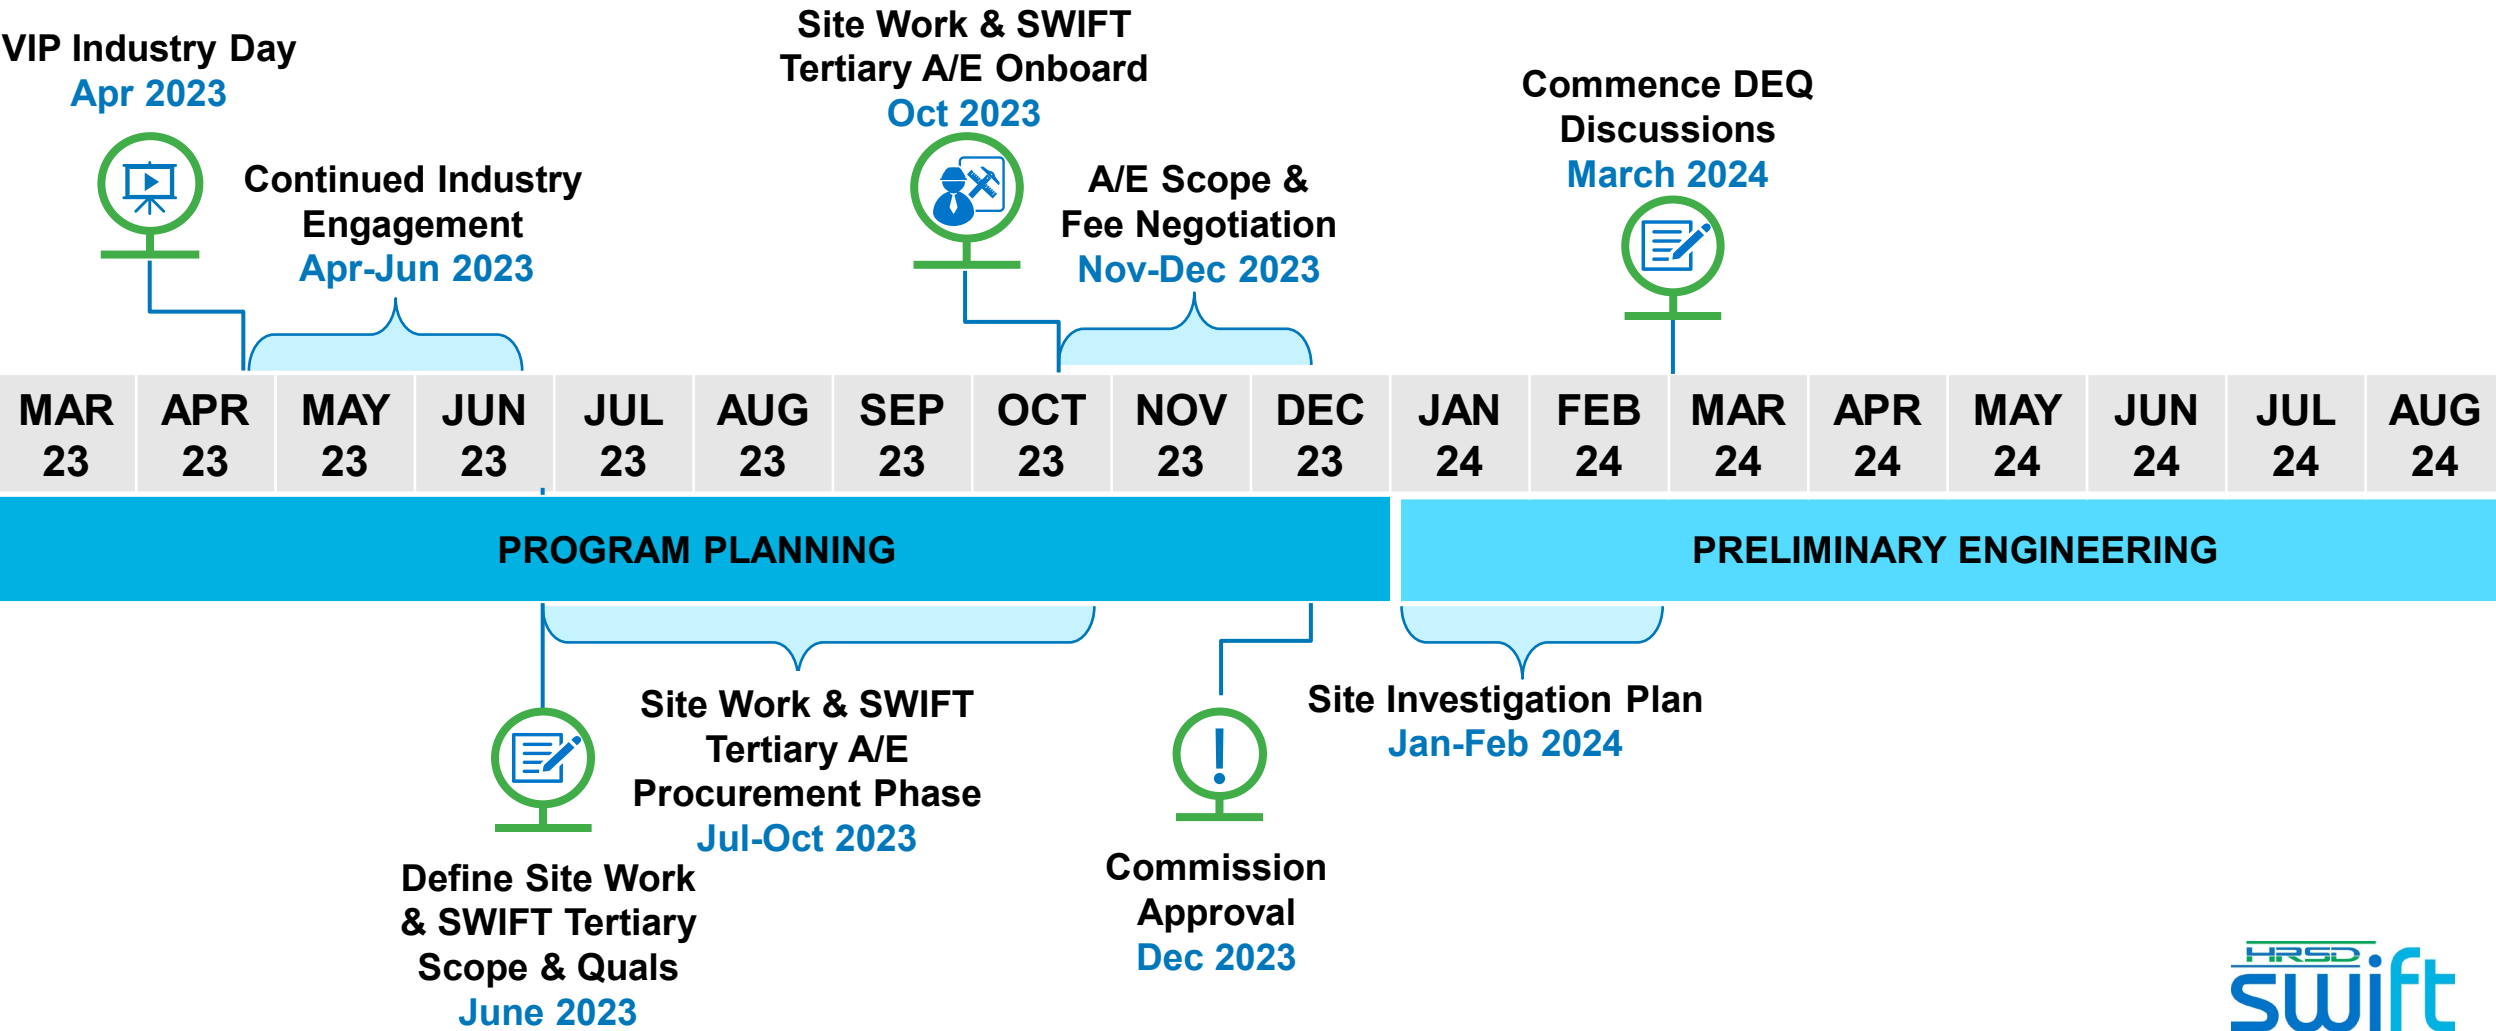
VIP Industry Day
Apr 2023

Continued Industry Engagement
Apr-Jun 2023

Site Work & SWIFT Tertiary A/E Onboard
Oct 2023

A/E Scope & Fee Negotiation
Nov-Dec 2023

Commence DEQ Discussions
March 2024

| MAR 23 | APR 23 | MAY 23 | JUN 23 | JUL 23 | AUG 23 | SEP 23 | OCT 23 | NOV 23 | DEC 23 | JAN 24 | FEB 24 | MAR 24 | APR 24 | MAY 24 | JUN 24 | JUL 24 | AUG 24 |
|---|---|---|---|---|---|---|---|---|---|---|---|---|---|---|---|---|---|

PROGRAM PLANNING

PRELIMINARY ENGINEERING

Site Work & SWIFT Tertiary A/E Procurement Phase
Jul-Oct 2023

Site Investigation Plan
Jan-Feb 2024

Define Site Work & SWIFT Tertiary Scope & Quals
June 2023

Commission Approval
Dec 2023

HRSD swift